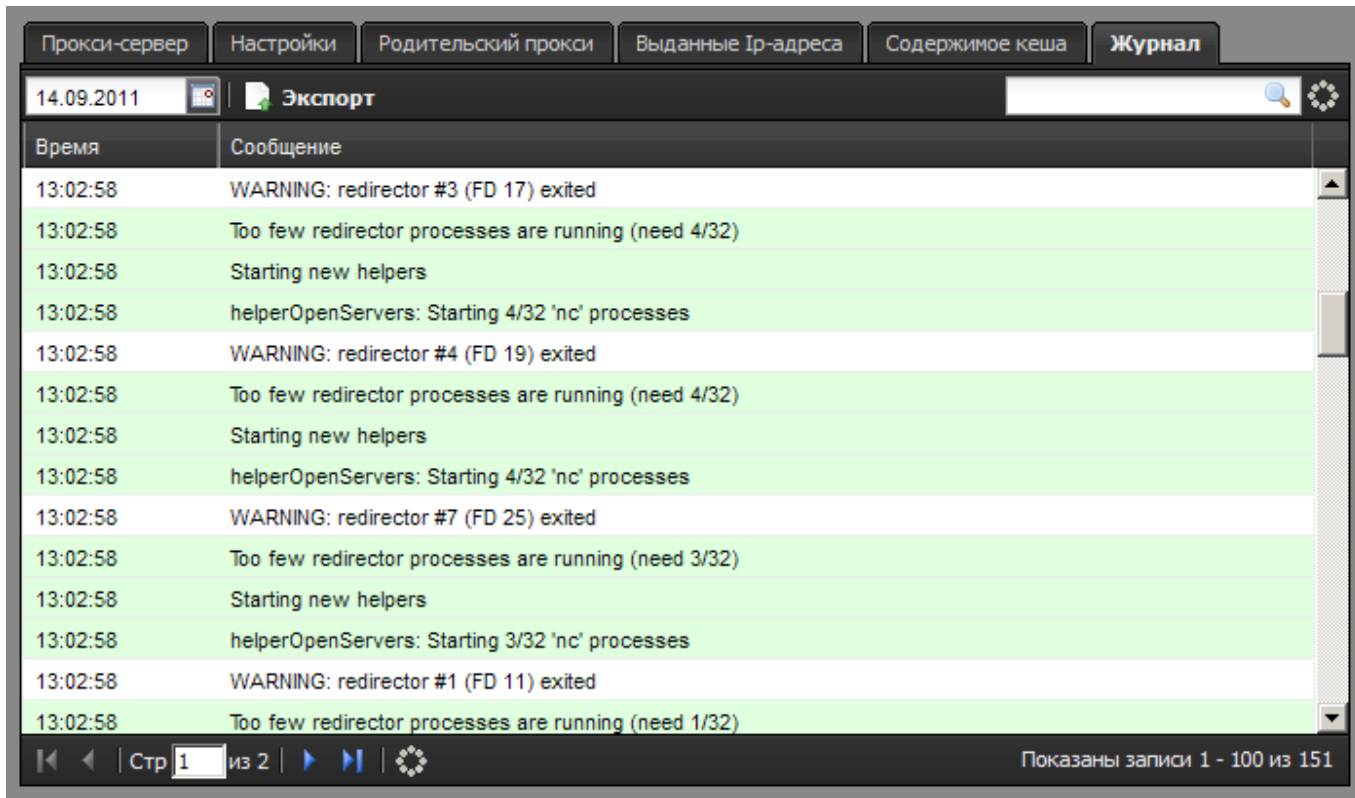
Прокси-сервер | Настройки | Родительский прокси | Выданные Ip-адреса | Содержимое кеша | Журнал

14.09.2011 Экспорт

| Время | Сообщение |
|---|---|
| 13:02:58 | WARNING: redirector #3 (FD 17) exited |
| 13:02:58 | Too few redirector processes are running (need 4/32) |
| 13:02:58 | Starting new helpers |
| 13:02:58 | helperOpenServers: Starting 4/32 'nc' processes |
| 13:02:58 | WARNING: redirector #4 (FD 19) exited |
| 13:02:58 | Too few redirector processes are running (need 4/32) |
| 13:02:58 | Starting new helpers |
| 13:02:58 | helperOpenServers: Starting 4/32 'nc' processes |
| 13:02:58 | WARNING: redirector #7 (FD 25) exited |
| 13:02:58 | Too few redirector processes are running (need 3/32) |
| 13:02:58 | Starting new helpers |
| 13:02:58 | helperOpenServers: Starting 3/32 'nc' processes |
| 13:02:58 | WARNING: redirector #1 (FD 11) exited |
| 13:02:58 | Too few redirector processes are running (need 1/32) |

Стр 1 из 2

Показаны записи 1 - 100 из 151